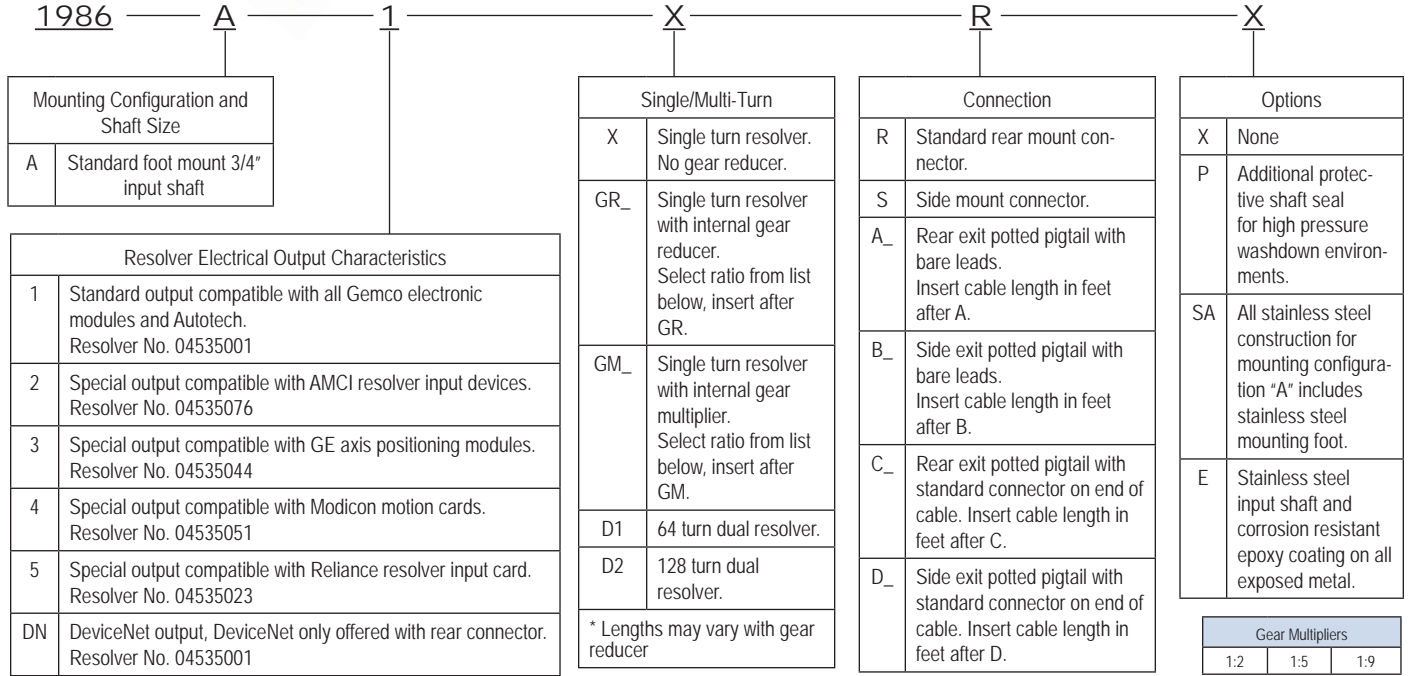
1986 — A — 1 — X — R — X

| Mounting Configuration and Shaft Size | |
|---|---|
| A | Standard foot mount 3/4″ input shaft |

| Resolver Electrical Output Characteristics | |
|---|---|
| 1 | Standard output compatible with all Gemco electronic modules and Autotech. Resolver No. 04535001 |
| 2 | Special output compatible with AMCI resolver input devices. Resolver No. 04535076 |
| 3 | Special output compatible with GE axis positioning modules. Resolver No. 04535044 |
| 4 | Special output compatible with Modicon motion cards. Resolver No. 04535051 |
| 5 | Special output compatible with Reliance resolver input card. Resolver No. 04535023 |
| DN | DeviceNet output, DeviceNet only offered with rear connector. Resolver No. 04535001 |

| Single/Multi-Turn | |
|---|---|
| X | Single turn resolver. No gear reducer. |
| GR_ | Single turn resolver with internal gear reducer. Select ratio from list below, insert after GR. |
| GM_ | Single turn resolver with internal gear multiplier. Select ratio from list below, insert after GM. |
| D1 | 64 turn dual resolver. |
| D2 | 128 turn dual resolver. |

* Lengths may vary with gear reducer

| Connection | |
|---|---|
| R | Standard rear mount connector. |
| S | Side mount connector. |
| A_ | Rear exit potted pigtail with bare leads. Insert cable length in feet after A. |
| B_ | Side exit potted pigtail with bare leads. Insert cable length in feet after B. |
| C_ | Rear exit potted pigtail with standard connector on end of cable. Insert cable length in feet after C. |
| D_ | Side exit potted pigtail with standard connector on end of cable. Insert cable length in feet after D. |

| Options | |
|---|---|
| X | None |
| P | Additional protective shaft seal for high pressure washdown environments. |
| SA | All stainless steel construction for mounting configuration "A" includes stainless steel mounting foot. |
| E | Stainless steel input shaft and corrosion resistant epoxy coating on all exposed metal. |

| Gear Multipliers | | |
|---|---|---|
| 1:2 | 1:5 | 1:9 |